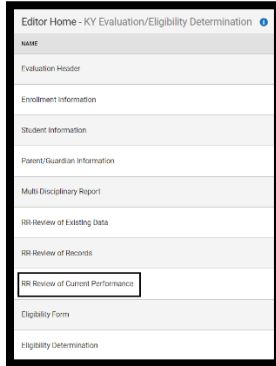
Editor Home - KY Evaluation/Eligibility Determination

NAME

Evaluation Header

Enrollment Information

Student Information

Parent/Guardian Information

Multi Disciplinary Report

RR-Review of Existing Data

RR-Review of Records

RR Review of Current Performance

Eligibility Form

Eligibility Determination